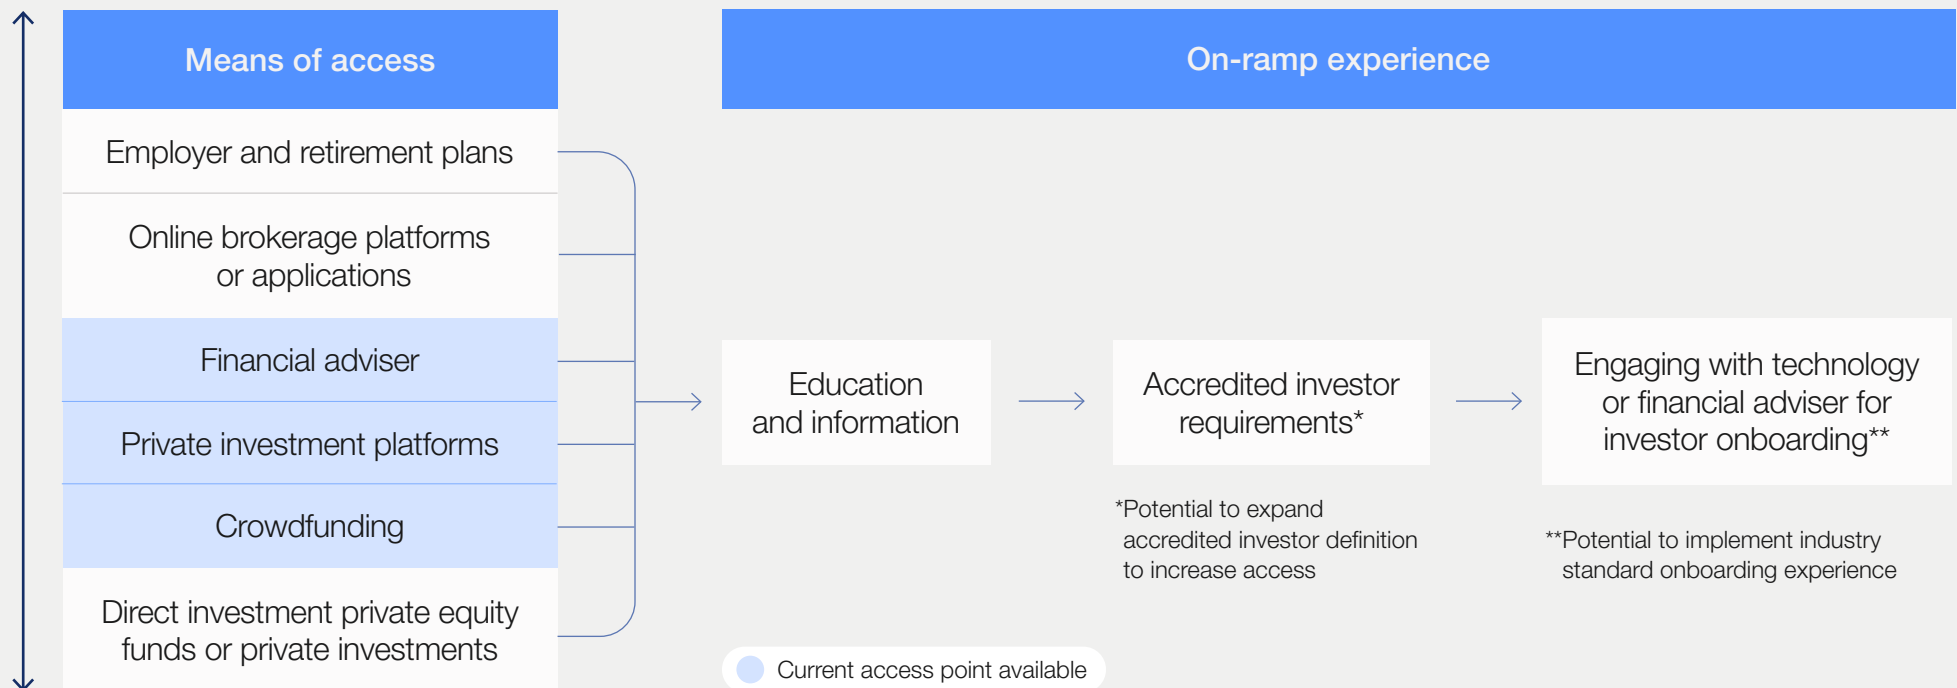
Means of access

Employer and retirement plans

Online brokerage platforms or applications

Financial adviser

Private investment platforms

Crowdfunding

Direct investment private equity funds or private investments

On-ramp experience

Education and information

Accredited investor requirements*

Engaging with technology or financial adviser for investor onboarding**

*Potential to expand accredited investor definition to increase access

**Potential to implement industry standard onboarding experience

Current access point available